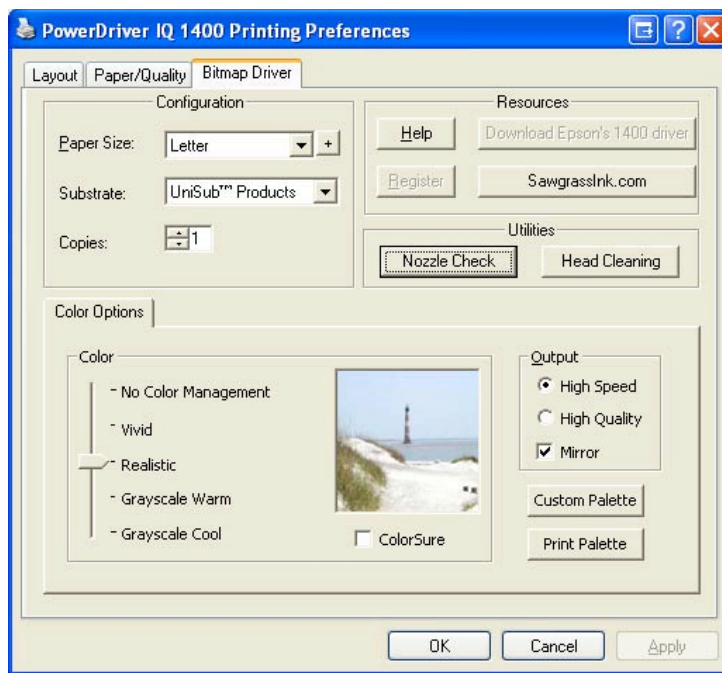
PowerDriver IQ 1400 Printing Preferences

Layout | Paper/Quality | Bitmap Driver

Configuration

Paper Size: Letter +

Substrate: UniSub™ Products

Copies: 1

Resources

Help | Download Epson's 1400 driver

Register | SawgrassInk.com

Utilities

Nozzle Check | Head Cleaning

Color Options

Color

No Color Management

Vivid

Realistic

Grayscale Warm

Grayscale Cool

ColorSure

Output

High Speed

High Quality

Mirror

Custom Palette

Print Palette

OK | Cancel | Apply